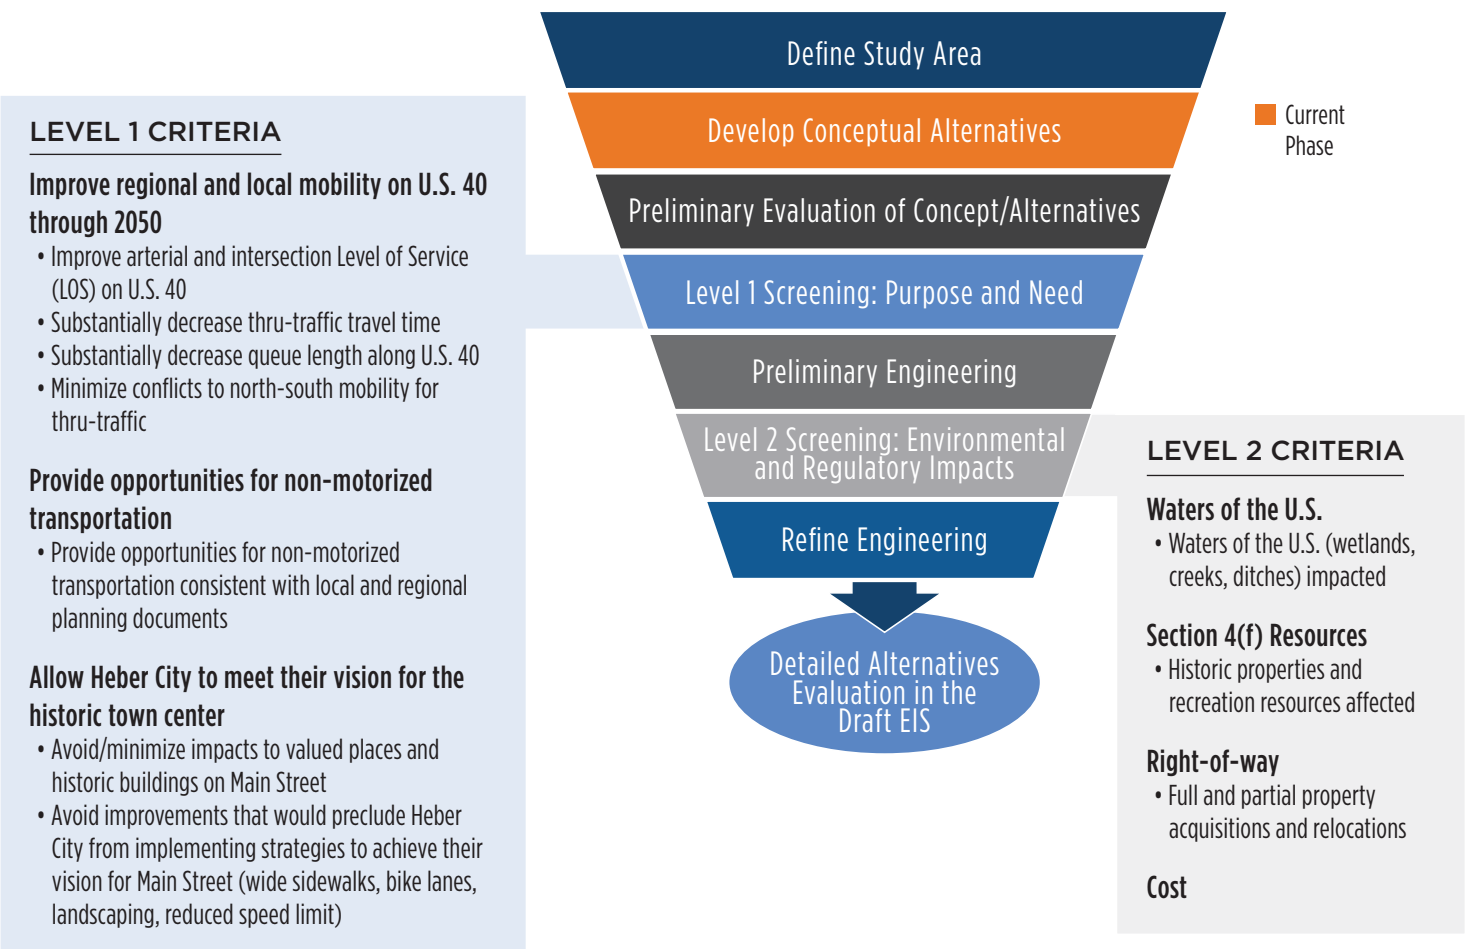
LEVEL 1 CRITERIA

Improve regional and local mobility on U.S. 40 through 2050
• Improve arterial and intersection Level of Service (LOS) on U.S. 40
• Substantially decrease thru-traffic travel time
• Substantially decrease queue length along U.S. 40
• Minimize conflicts to north-south mobility for thru-traffic

Provide opportunities for non-motorized transportation
• Provide opportunities for non-motorized transportation consistent with local and regional planning documents

Allow Heber City to meet their vision for the historic town center
• Avoid/minimize impacts to valued places and historic buildings on Main Street
• Avoid improvements that would preclude Heber City from implementing strategies to achieve their vision for Main Street (wide sidewalks, bike lanes, landscaping, reduced speed limit)

Define Study Area

Develop Conceptual Alternatives

Preliminary Evaluation of Concept/Alternatives

Level 1 Screening: Purpose and Need

Preliminary Engineering

Level 2 Screening: Environmental and Regulatory Impacts

Refine Engineering

Detailed Alternatives Evaluation in the Draft EIS

Current Phase

LEVEL 2 CRITERIA

Waters of the U.S.
• Waters of the U.S. (wetlands, creeks, ditches) impacted

Section 4(f) Resources
• Historic properties and recreation resources affected

Right-of-way
• Full and partial property acquisitions and relocations

Cost